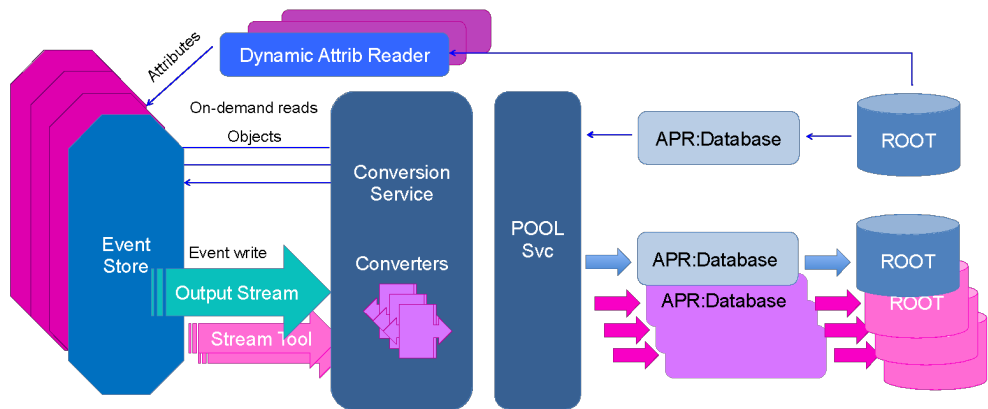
Dynamic Attrib Reader

Attributes

On-demand reads

Objects

Event Store

Event write

Output Stream

Stream Tool

Conversion Service

Converters

POOL Svc

APR:Database

ROOT

APR:Database

ROOT

APR:Database

ROOT